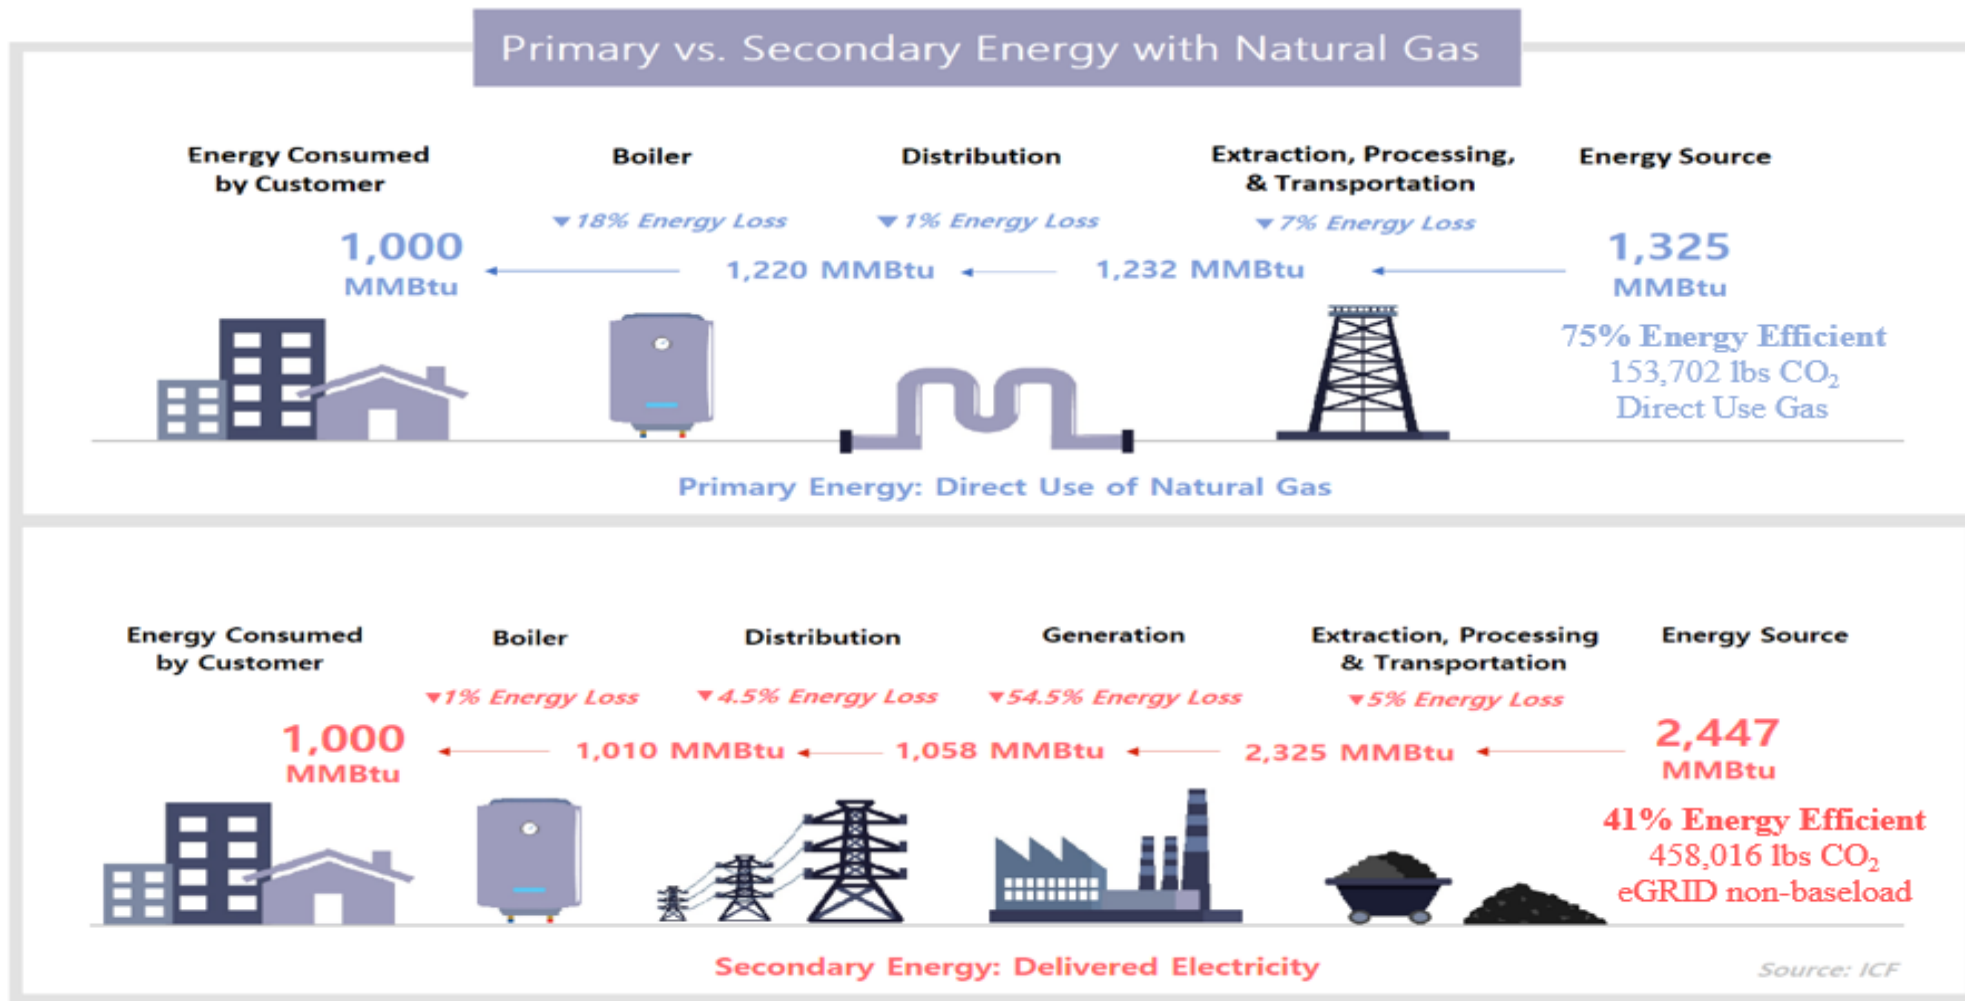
Primary vs. Secondary Energy with Natural Gas

Energy Consumed by Customer

Boiler

Distribution

Extraction, Processing, & Transportation

Energy Source

▼18% Energy Loss

▼1% Energy Loss

▼7% Energy Loss

1,000 MMBtu

1,220 MMBtu

1,232 MMBtu

1,325 MMBtu

75% Energy Efficient
153,702 lbs $CO_2$
Direct Use Gas

Primary Energy: Direct Use of Natural Gas

Energy Consumed by Customer

Boiler

Distribution

Generation

Extraction, Processing & Transportation

Energy Source

▼1% Energy Loss

▼4.5% Energy Loss

▼54.5% Energy Loss

▼5% Energy Loss

1,000 MMBtu

1,010 MMBtu

1,058 MMBtu

2,325 MMBtu

2,447 MMBtu

41% Energy Efficient
458,016 lbs $CO_2$
eGRID non-baseload

Secondary Energy: Delivered Electricity

Source: ICF